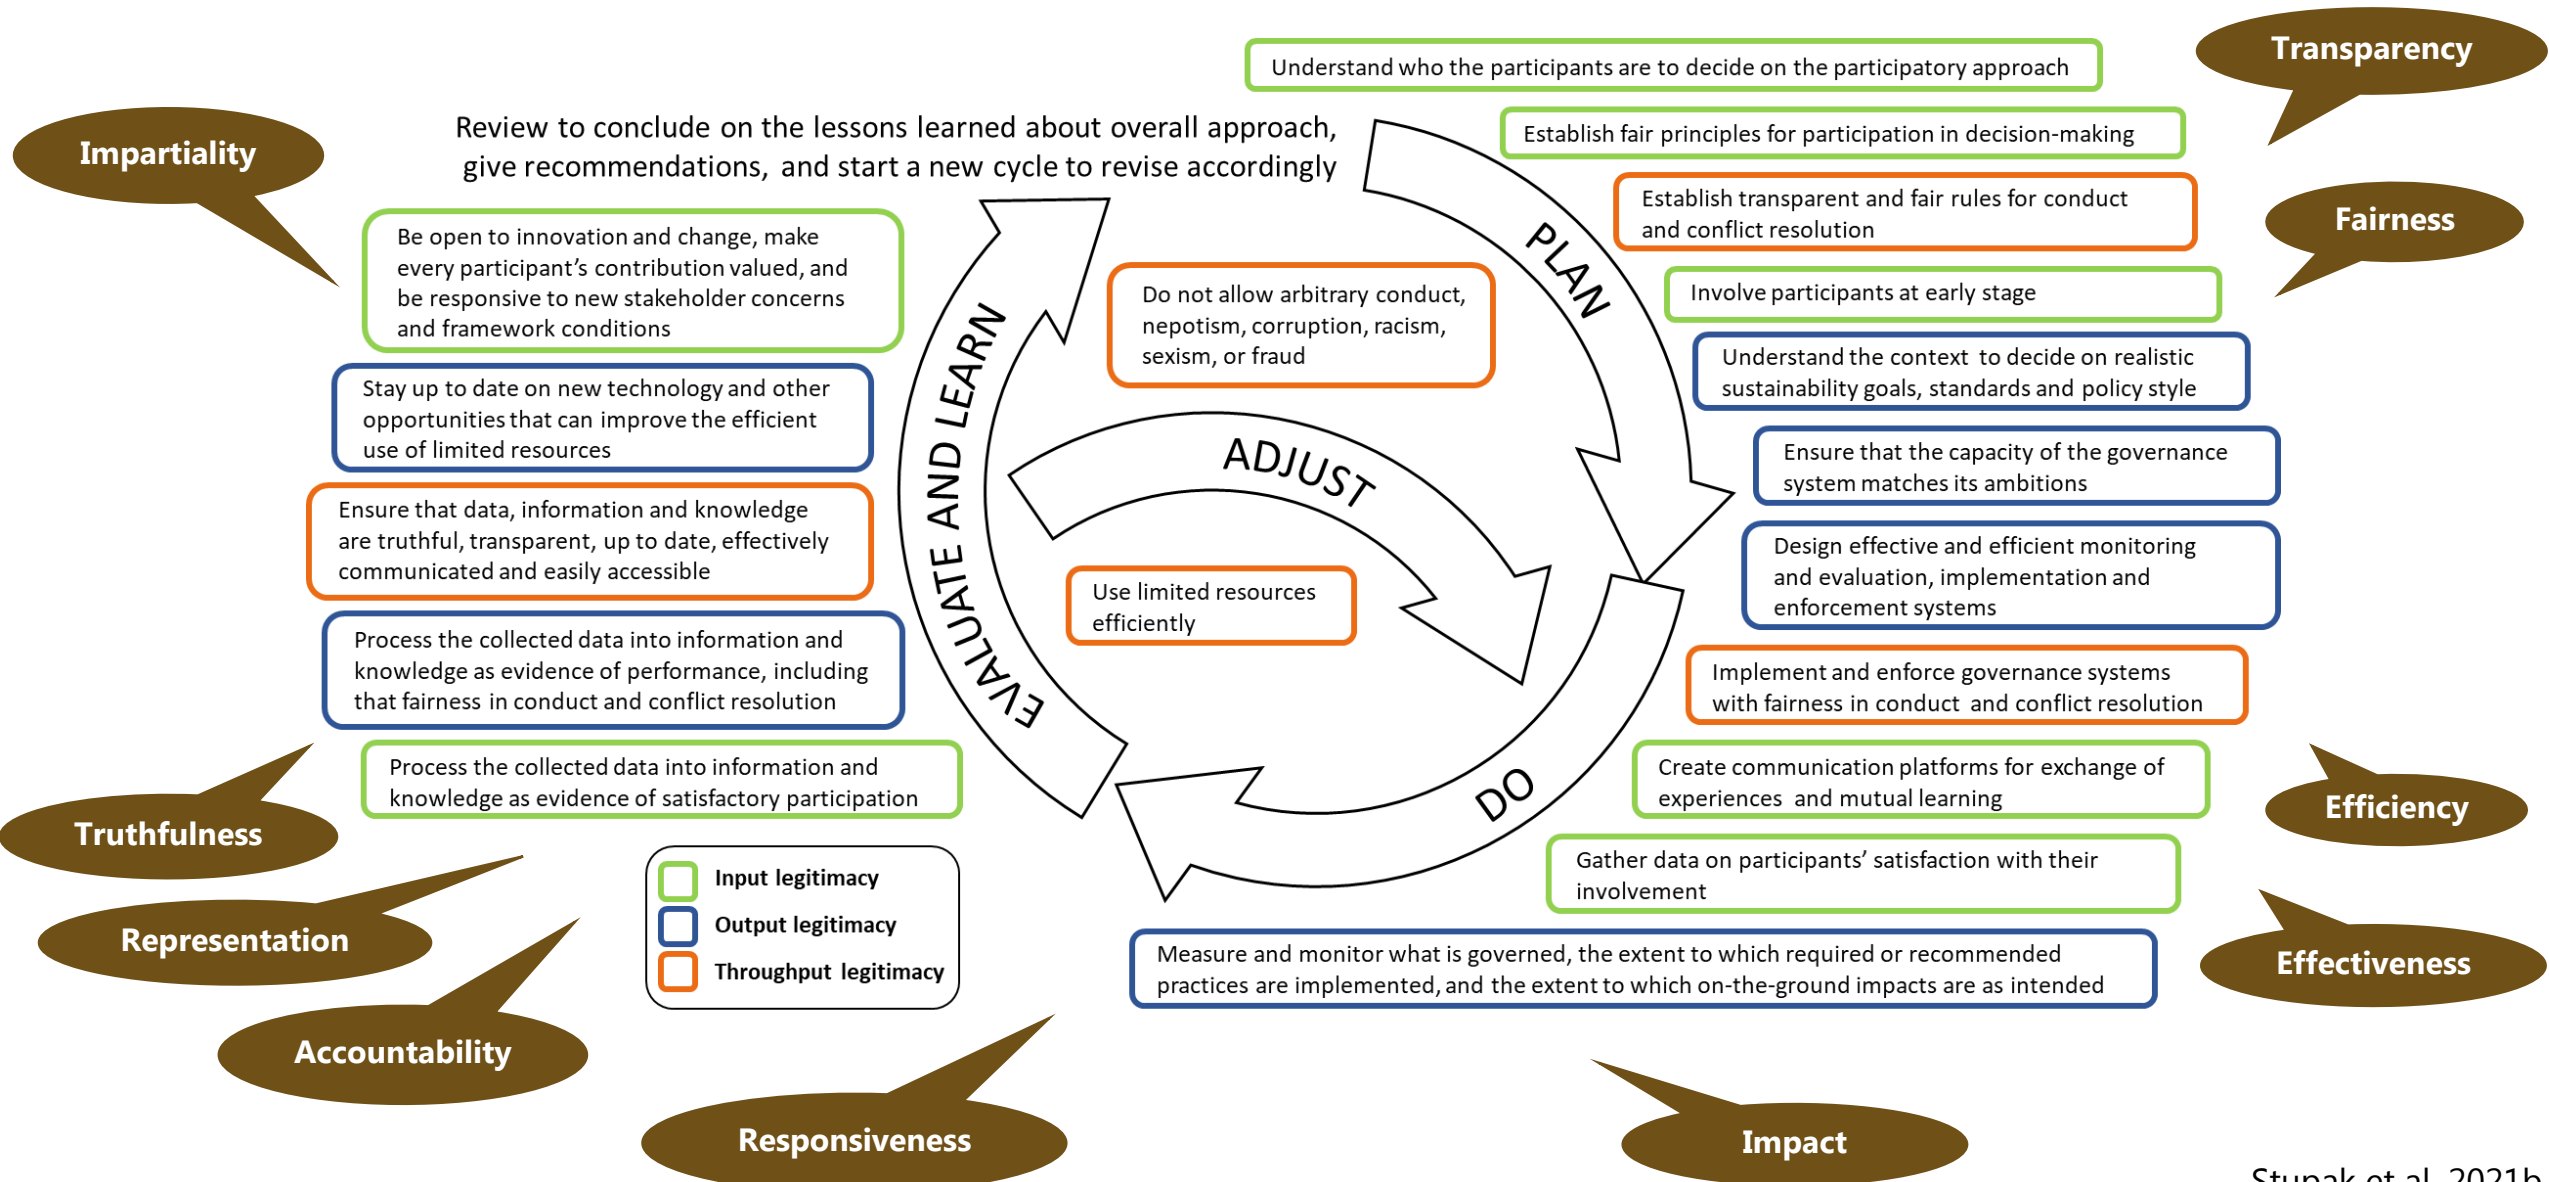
Impartiality

Review to conclude on the lessons learned about overall approach, give recommendations, and start a new cycle to revise accordingly

Be open to innovation and change, make every participant's contribution valued, and be responsive to new stakeholder concerns and framework conditions

Stay up to date on new technology and other opportunities that can improve the efficient use of limited resources

Ensure that data, information and knowledge are truthful, transparent, up to date, effectively communicated and easily accessible

Process the collected data into information and knowledge as evidence of performance, including that fairness in conduct and conflict resolution

Process the collected data into information and knowledge as evidence of satisfactory participation

Truthfulness

Representation

Accountability

Input legitimacy
Output legitimacy
Throughput legitimacy

Responsiveness

EVALUATE AND LEARN

ADJUST

PLAN

DO

Do not allow arbitrary conduct, nepotism, corruption, racism, sexism, or fraud

Use limited resources efficiently

Transparency

Understand who the participants are to decide on the participatory approach

Establish fair principles for participation in decision-making

Establish transparent and fair rules for conduct and conflict resolution

Fairness

Involve participants at early stage

Understand the context to decide on realistic sustainability goals, standards and policy style

Ensure that the capacity of the governance system matches its ambitions

Design effective and efficient monitoring and evaluation, implementation and enforcement systems

Implement and enforce governance systems with fairness in conduct and conflict resolution

Create communication platforms for exchange of experiences and mutual learning

Efficiency

Gather data on participants' satisfaction with their involvement

Effectiveness

Measure and monitor what is governed, the extent to which required or recommended practices are implemented, and the extent to which on-the-ground impacts are as intended

Impact

Stupak et al. 2021b